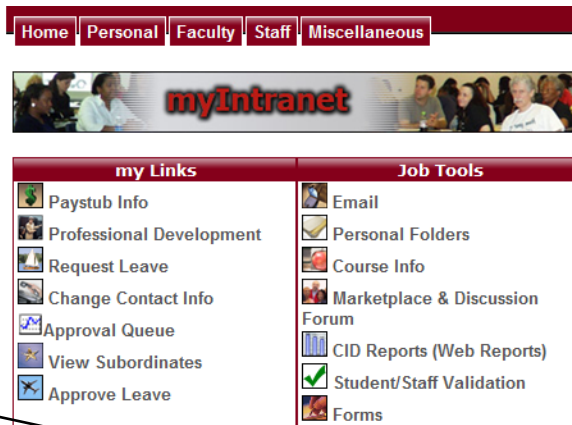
Home Personal Faculty Staff Miscellaneous

myIntranet

my Links

Paystub Info

Professional Development

Request Leave

Change Contact Info

Approval Queue

View Subordinates

Approve Leave

Job Tools

Email

Personal Folders

Course Info

Marketplace & Discussion Forum

CID Reports (Web Reports)

Student/Staff Validation

Forms